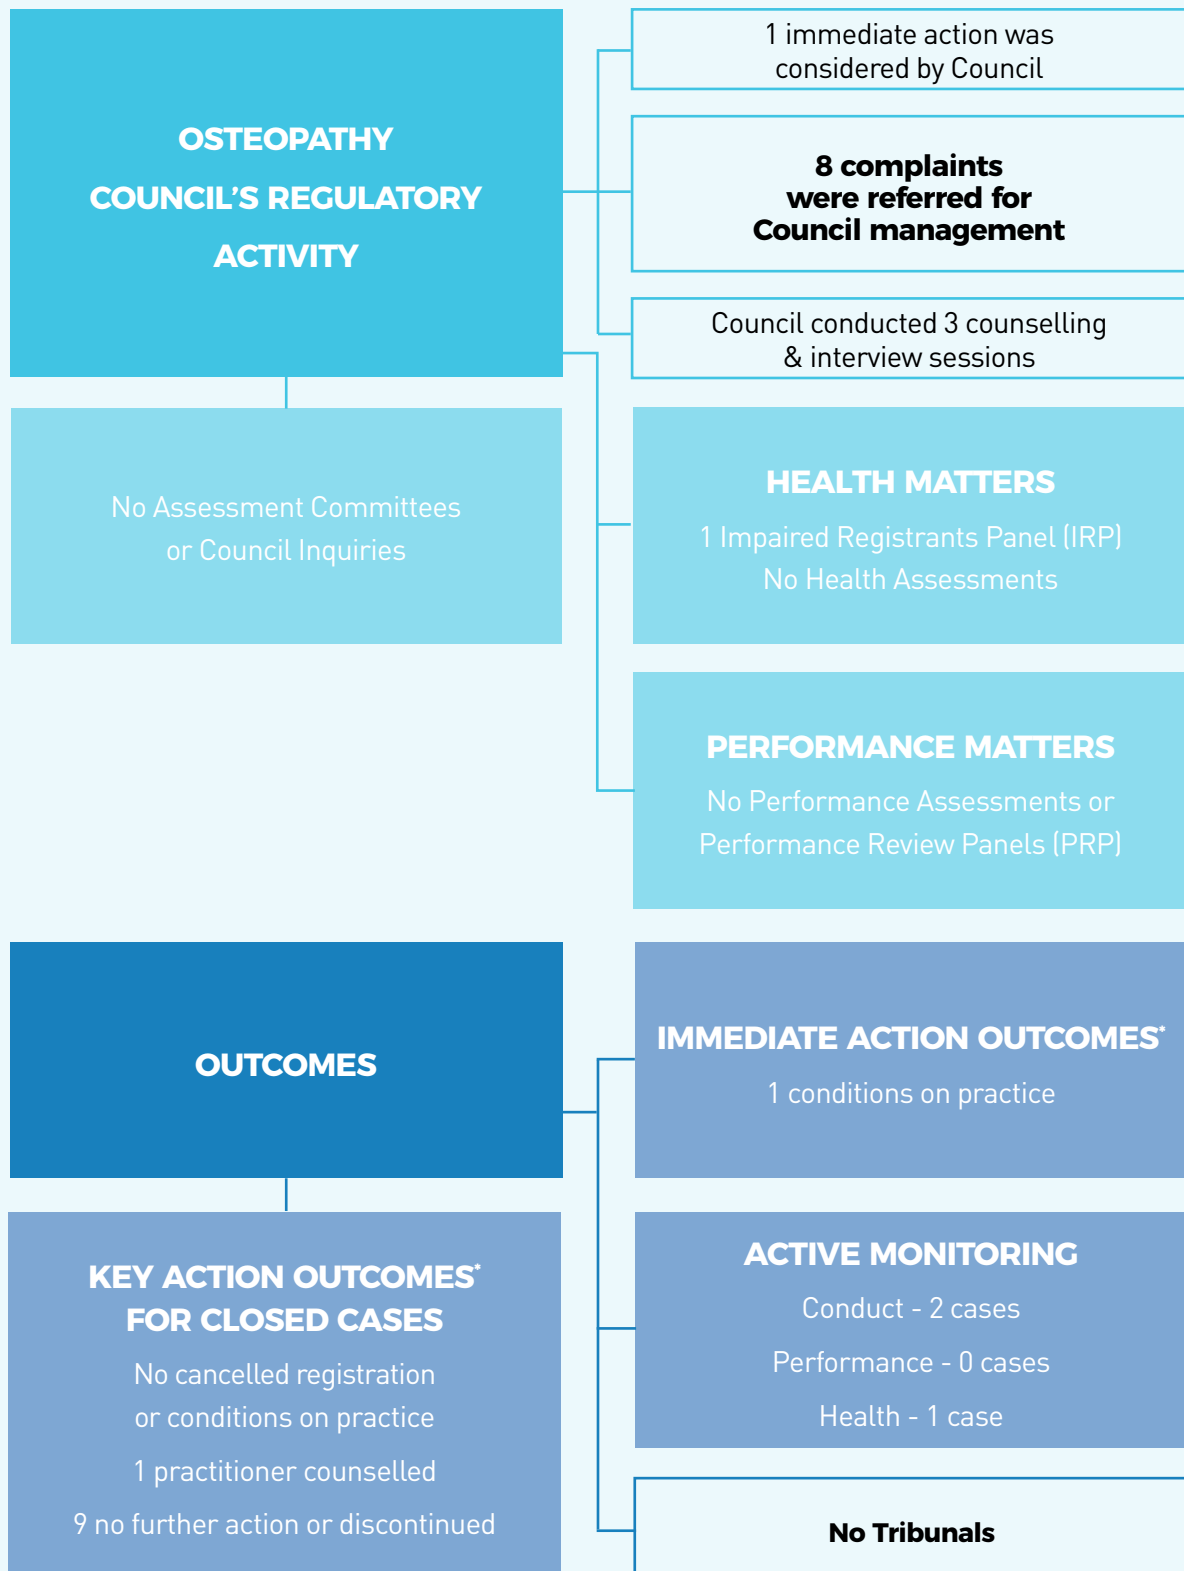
OSTEOPATHY COUNCIL'S REGULATORY ACTIVITY

1 immediate action was considered by Council

8 complaints were referred for Council management

Council conducted 3 counselling & interview sessions

No Assessment Committees or Council Inquiries

HEALTH MATTERS

1 Impaired Registrants Panel (IRP)

No Health Assessments

PERFORMANCE MATTERS

No Performance Assessments or Performance Review Panels (PRP)

OUTCOMES

IMMEDIATE ACTION OUTCOMES*

1 conditions on practice

KEY ACTION OUTCOMES* FOR CLOSED CASES

No cancelled registration or conditions on practice

1 practitioner counselled

9 no further action or discontinued

ACTIVE MONITORING

Conduct - 2 cases

Performance - 0 cases

Health - 1 case

No Tribunals